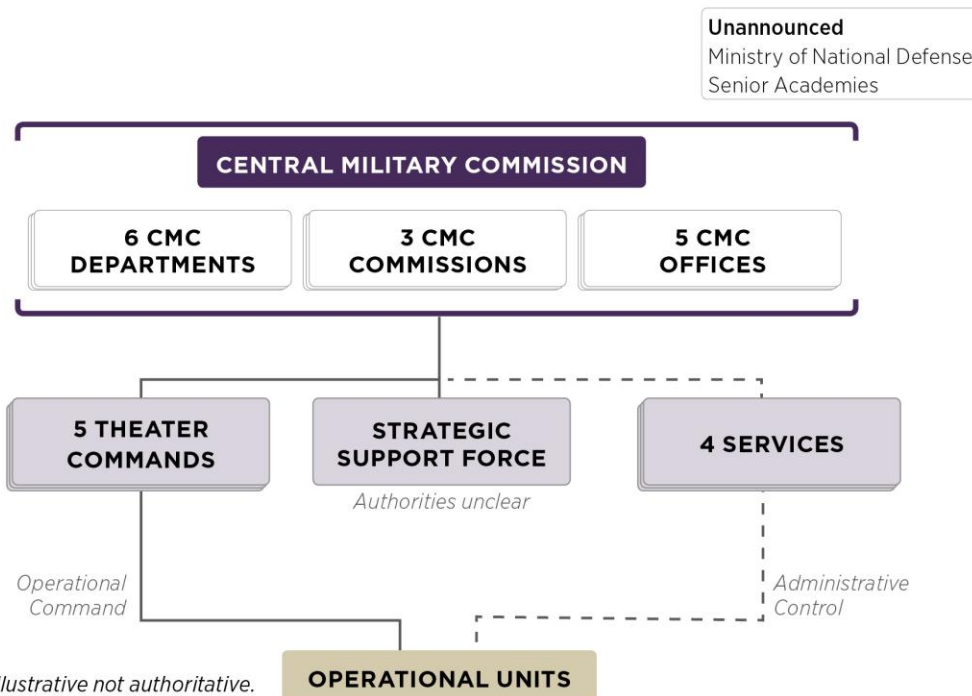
Unannounced
Ministry of National Defense
Senior Academies

CENTRAL MILITARY COMMISSION

6 CMC DEPARTMENTS

3 CMC COMMISSIONS

5 CMC OFFICES

5 THEATER COMMANDS

STRATEGIC SUPPORT FORCE

Authorities unclear

4 SERVICES

Operational Command

Administrative Control

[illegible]llustrative not authoritative.

OPERATIONAL UNITS